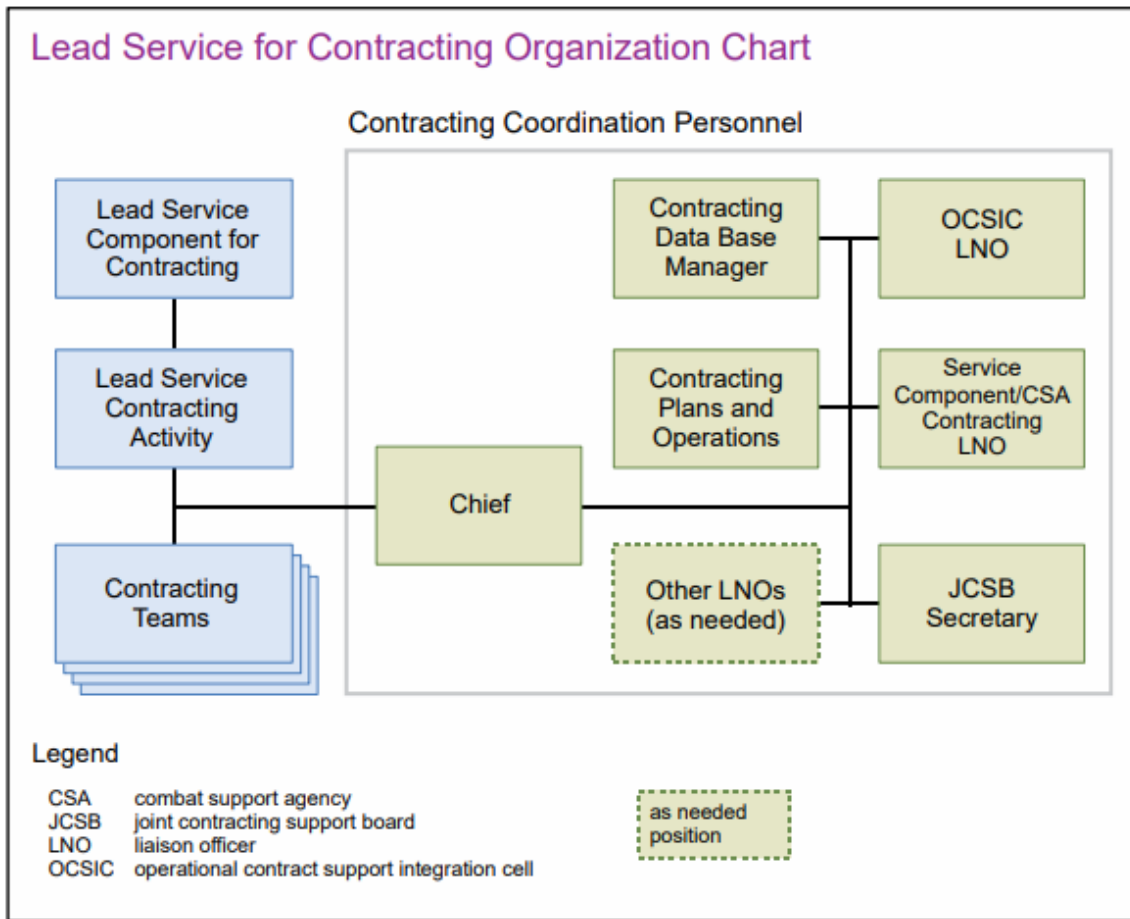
Lead Service for Contracting Organization Chart

Contracting Coordination Personnel

Lead Service Component for Contracting

Lead Service Contracting Activity

Contracting Teams

Chief

Contracting Data Base Manager

OCSIC LNO

Contracting Plans and Operations

Service Component/CSA Contracting LNO

Other LNOs (as needed)

JCSB Secretary

Legend

| | |
|---|---|
| CSA | combat support agency |
| JCSB | joint contracting support board |
| LNO | liaison officer |
| OCSIC | operational contract support integration cell |

as needed position